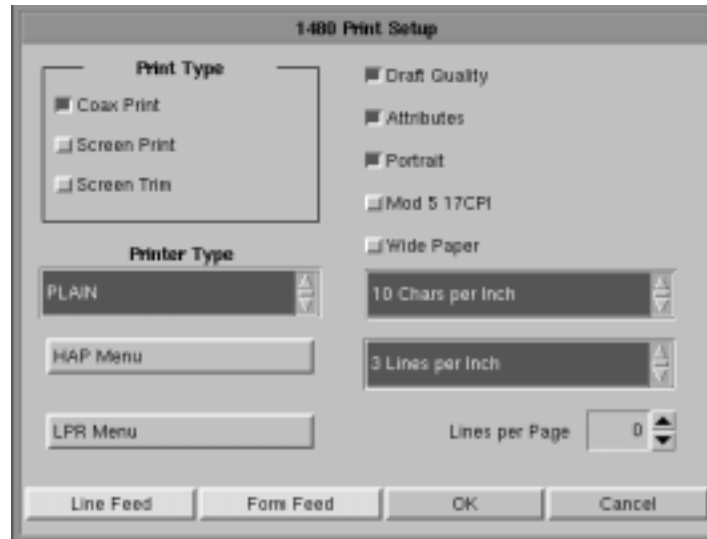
1480 Print Setup

Print Type

Coax Print

Screen Print

Screen Trim

Draft Quality

Attributes

Portrait

Mod 5 17CPI

Wide Paper

Printer Type

PLAIN

10 Chars per Inch

HAP Menu

3 Lines per Inch

LPR Menu

Lines per Page 0

Line Feed

Form Feed

OK

Cancel